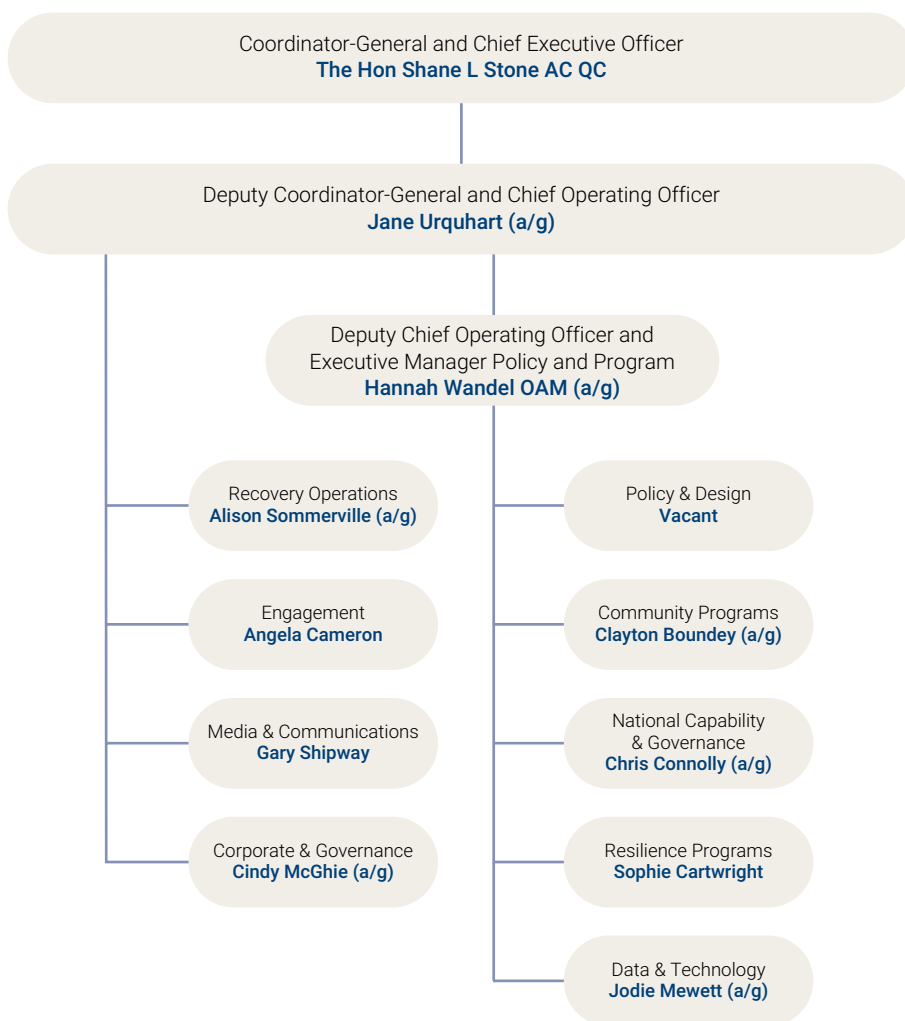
Coordinator-General and Chief Executive Officer
The Hon Shane L Stone AC QC

Deputy Coordinator-General and Chief Operating Officer
Jane Urquhart (a/g)

Deputy Chief Operating Officer and Executive Manager Policy and Program
Hannah Wandel OAM (a/g)

Recovery Operations
Alison Sommerville (a/g)

Engagement
Angela Cameron

Media & Communications
Gary Shipway

Corporate & Governance
Cindy McGhie (a/g)

Policy & Design
Vacant

Community Programs
Clayton Boundey (a/g)

National Capability & Governance
Chris Connolly (a/g)

Resilience Programs
Sophie Cartwright

Data & Technology
Jodie Mewett (a/g)